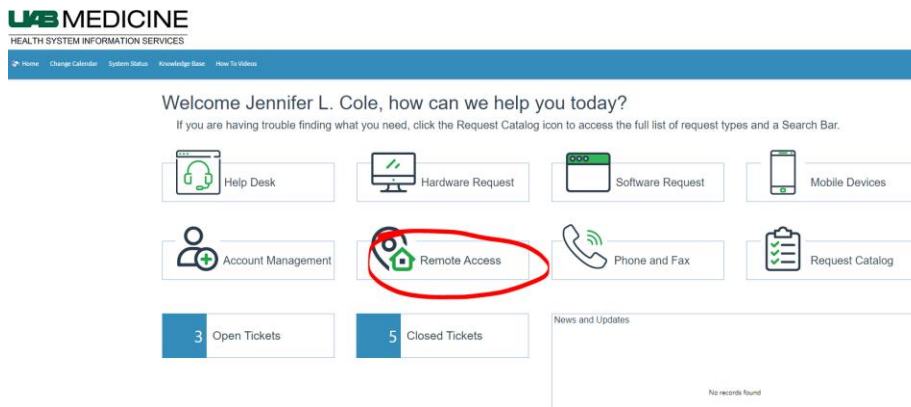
UAB MEDICINE
HEALTH SYSTEM INFORMATION SERVICES

Home Change Calendar System Status Knowledge Base How To Videos

Welcome Jennifer L. Cole, how can we help you today?

If you are having trouble finding what you need, click the Request Catalog icon to access the full list of request types and a Search Bar.

Help Desk

Hardware Request

Software Request

Mobile Devices

Account Management

Remote Access

Phone and Fax

Request Catalog

3 Open Tickets

5 Closed Tickets

News and Updates

No records found